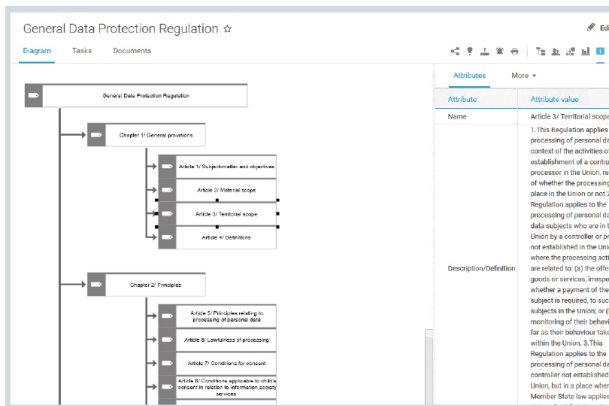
General Data Protection Regulation ☆

Edi

Diagram Tasks Documents

General Data Protection Regulation

Chapter 1/ General provisions

Article 1/ Subject-matter and objectives

Article 2/ Material scope

Article 3/ Territorial scope

Article 4/ Definitions

Chapter 2/ Principles

Article 5/ Principles relating to processing of personal data

Article 6/ Lawfulness of processing

Article 7/ Conditions for consent

Article 8/ Conditions applicable to child's consent in relation to information society services

Attributes More ▾

| Attribute | Attribute value |
|---|---|
| Name | Article 3/ Territorial scope |
| Description/Definition | 1.This Regulation applies processing of personal da context of the activities of establishment of a contro processer in the Union, re of whether the processing place in the Union or not. Regulation applies to the processing of personal da data subjects who are in t Union by a controller or p not established in the Uni where the processing acti are related to: (a) the offe goods or services, irrespe whether a payment of the subject is required, to suc subjects in the Union; or ( monitoring of their behavi far as their behaviour take within the Union. 3.This Regulation applies to the processing of personal da controller not established Union, but in a place wher Member State law applied |